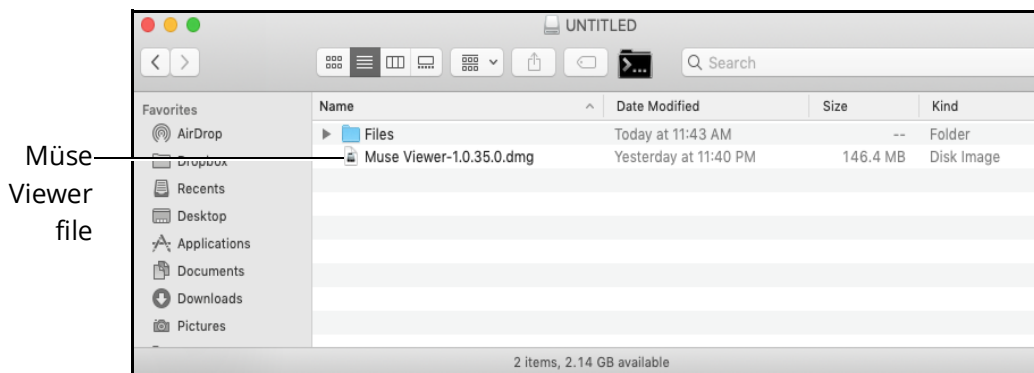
Müse Viewer file

UNTITLED

Search

Favorites
AirDrop
Dropbox
Recents
Desktop
Applications
Documents
Downloads
Pictures

| Name | Date Modified | Size | Kind |
|---|---|---|---|
| Files | Today at 11:43 AM | -- | Folder |
| Muse Viewer-1.0.35.0.dmg | Yesterday at 11:40 PM | 146.4 MB | Disk Image |

2 items, 2.14 GB available